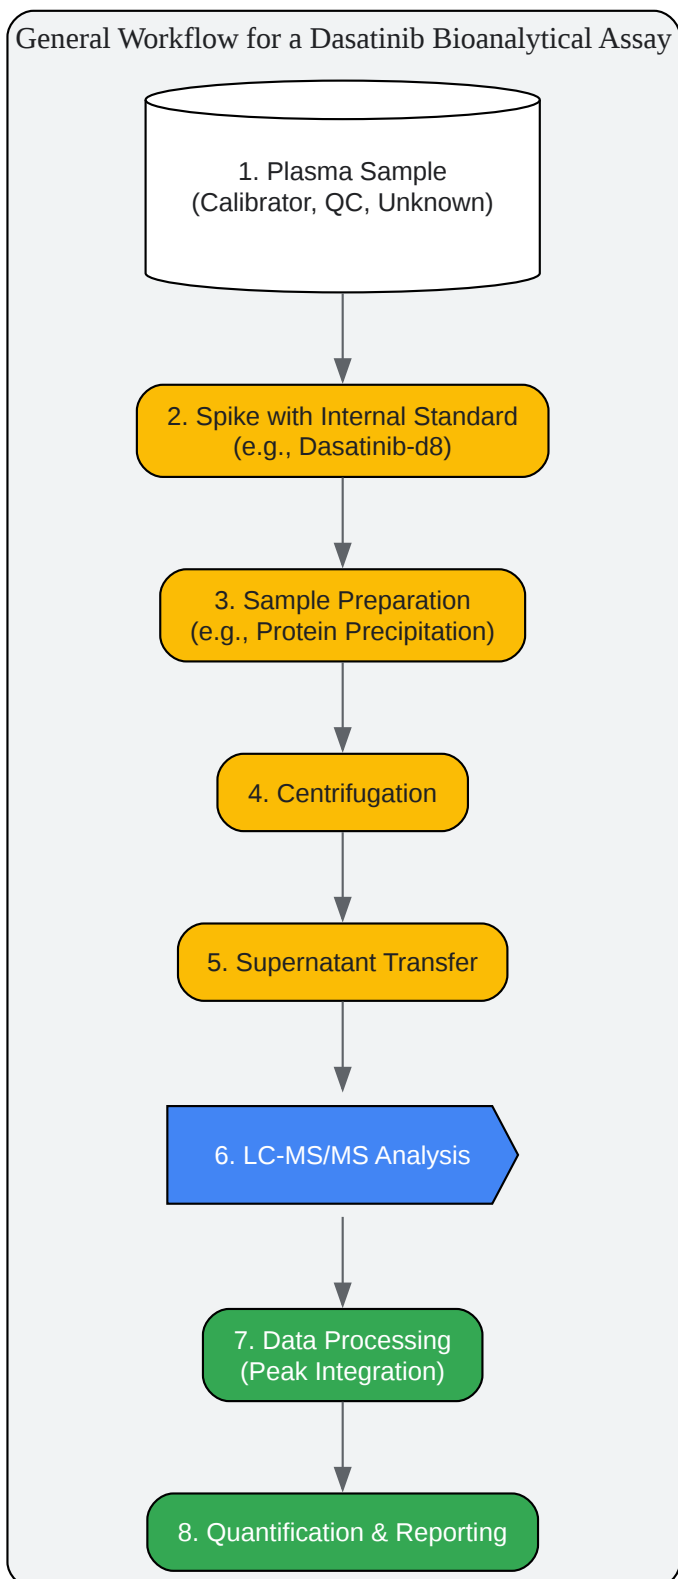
General Workflow for a Dasatinib Bioanalytical Assay

1. Plasma Sample
(Calibrator, QC, Unknown)

2. Spike with Internal Standard
(e.g., Dasatinib-d8)

3. Sample Preparation
(e.g., Protein Precipitation)

4. Centrifugation

5. Supernatant Transfer

6. LC-MS/MS Analysis

7. Data Processing
(Peak Integration)

8. Quantification & Reporting